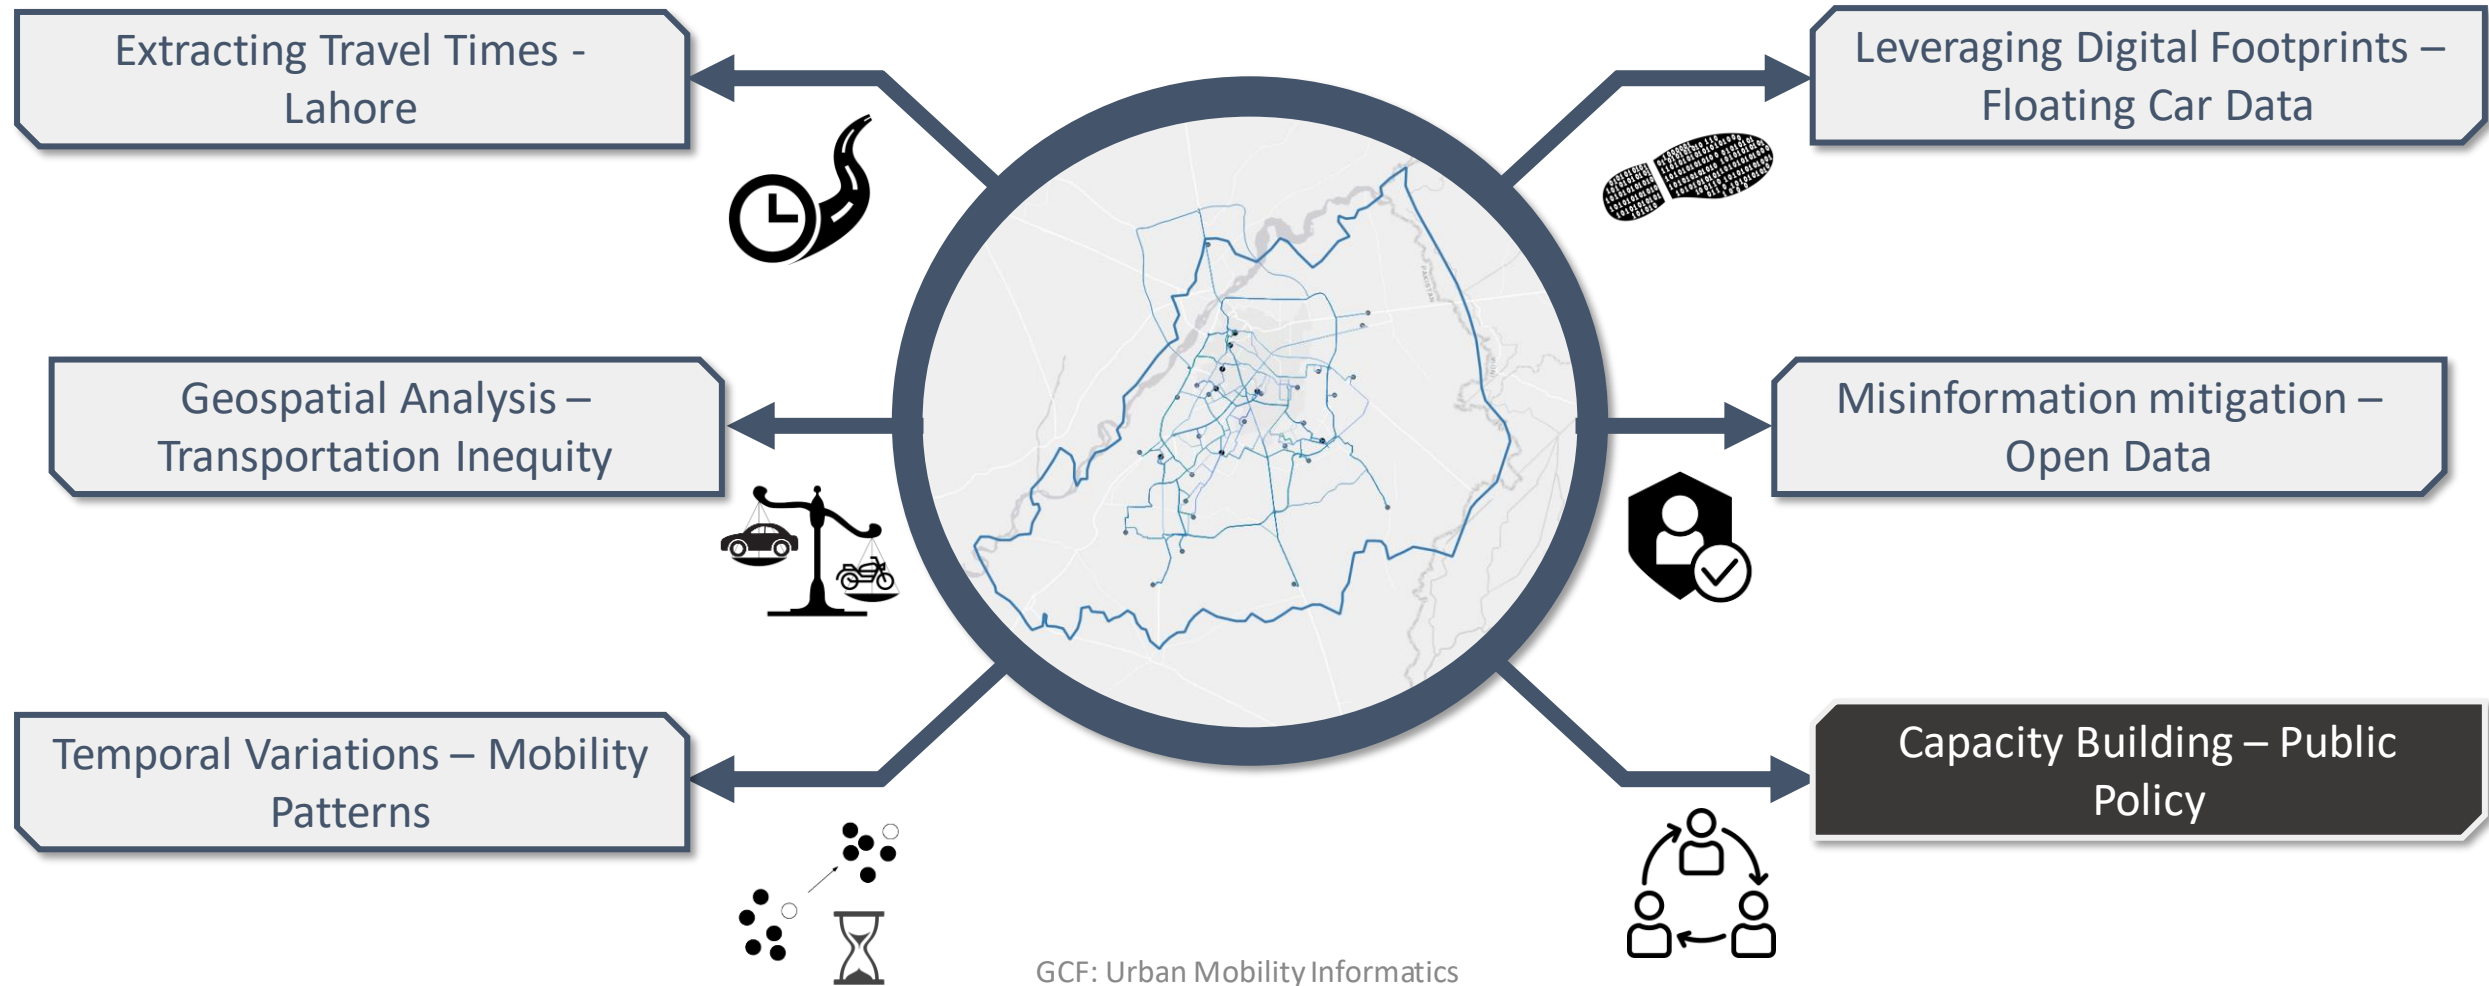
Extracting Travel Times - Lahore

Leveraging Digital Footprints – Floating Car Data

Geospatial Analysis – Transportation Inequity

Misinformation mitigation – Open Data

Temporal Variations – Mobility Patterns

Capacity Building – Public Policy

GCF: Urban Mobility Informatics